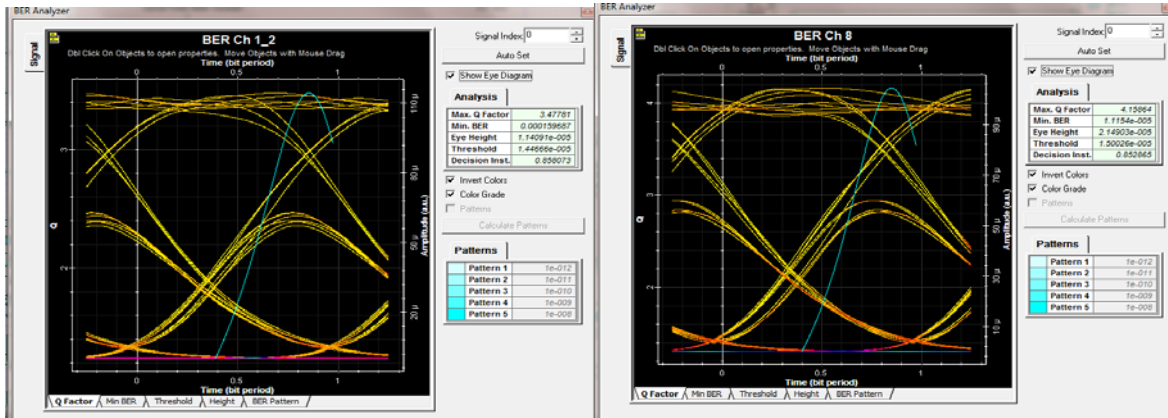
BER Analyzer

Signal

BER Ch 1_2

Dbl Click On Objects to open properties. Move Objects with Mouse Drag

Time (bit period)

0 0.5 1

Q

3

2

1

110 μ

80 μ

50 μ

20 μ

Amplitude (a.u.)

0 0.5 1

Time (bit period)

Q Factor | Min BER | Threshold | Height | BER Pattern

Signal Index: 0

Auto Set

☑ Show Eye Diagram

Analysis

| | |
|---|---|
| Max. Q Factor | 3.47781 |
| Min. BER | 0.000159587 |
| Eye Height | 1.14091e-005 |
| Threshold | 1.44666e-005 |
| Decision Inst. | 0.858073 |

☑ Invert Colors
☑ Color Grade
☐ Patterns

Calculate Patterns

Patterns

| | |
|---|---|
| Pattern 1 | 1e-012 |
| Pattern 2 | 1e-011 |
| Pattern 3 | 1e-010 |
| Pattern 4 | 1e-009 |
| Pattern 5 | 1e-008 |

BER Analyzer

Signal

BER Ch 8

Dbl Click On Objects to open properties. Move Objects with Mouse Drag

Time (bit period)

0 0.5 1

Q

4

3

2

1

90 μ

70 μ

50 μ

30 μ

10 μ

Amplitude (a.u.)

0 0.5 1

Time (bit period)

Q Factor | Min BER | Threshold | Height | BER Pattern

Signal Index: 0

Auto Set

☑ Show Eye Diagram

Analysis

| | |
|---|---|
| Max. Q Factor | 4.15864 |
| Min. BER | 1.1154e-005 |
| Eye Height | 2.14903e-005 |
| Threshold | 1.50026e-005 |
| Decision Inst. | 0.852865 |

☑ Invert Colors
☑ Color Grade
☐ Patterns

Calculate Patterns

Patterns

| | |
|---|---|
| Pattern 1 | 1e-012 |
| Pattern 2 | 1e-011 |
| Pattern 3 | 1e-010 |
| Pattern 4 | 1e-009 |
| Pattern 5 | 1e-008 |